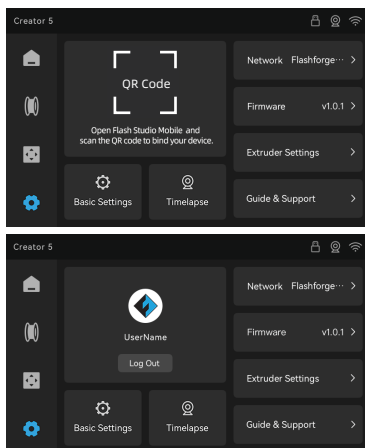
Creator 5

QR Code

Open Flash Studio Mobile and scan the QR code to bind your device.

Basic Settings

Timelapse

Network Flashforge··· >

Firmware v1.0.1 >

Extruder Settings >

Guide & Support >

Creator 5

UserName

Log Out

Basic Settings

Timelapse

Network Flashforge··· >

Firmware v1.0.1 >

Extruder Settings >

Guide & Support >